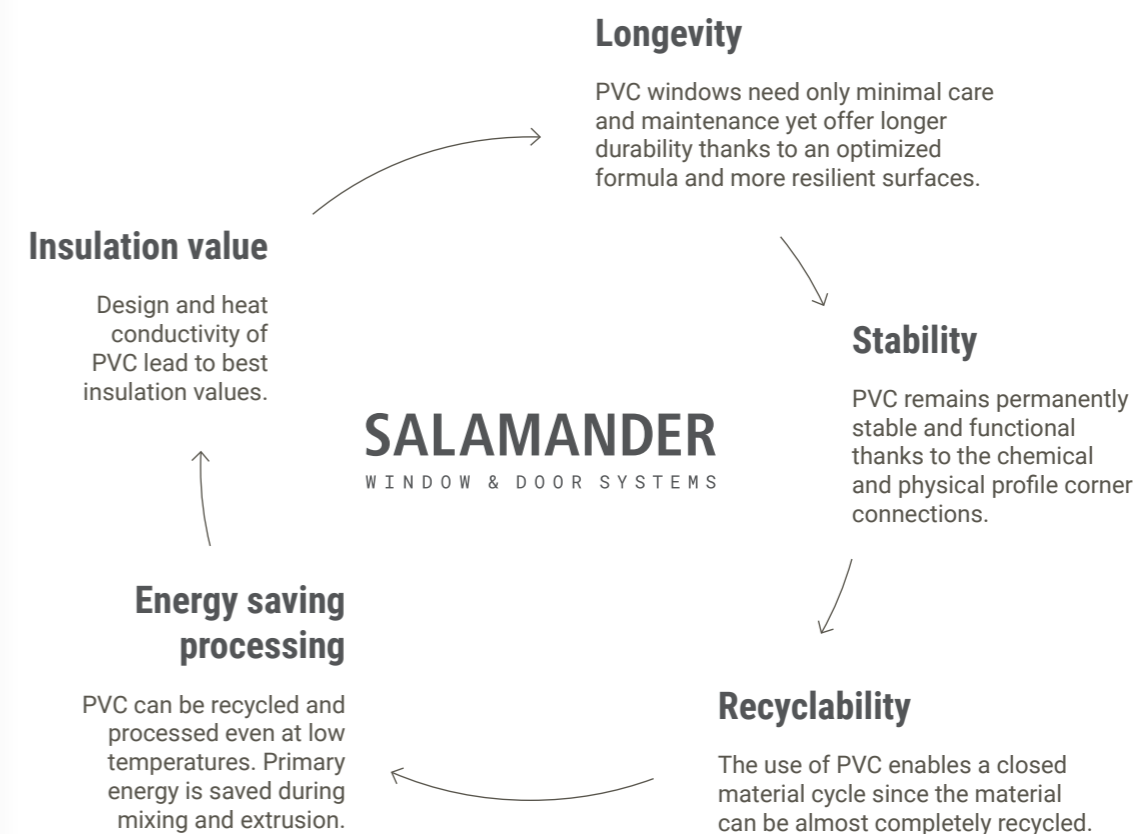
Longevity

PVC windows need only minimal care and maintenance yet offer longer durability thanks to an optimized formula and more resilient surfaces.

Insulation value

Design and heat conductivity of PVC lead to best insulation values.

SALAMANDER
WINDOW & DOOR SYSTEMS

Stability

PVC remains permanently stable and functional thanks to the chemical and physical profile corner connections.

Energy saving processing

PVC can be recycled and processed even at low temperatures. Primary energy is saved during mixing and extrusion.

Recyclability

The use of PVC enables a closed material cycle since the material can be almost completely recycled.